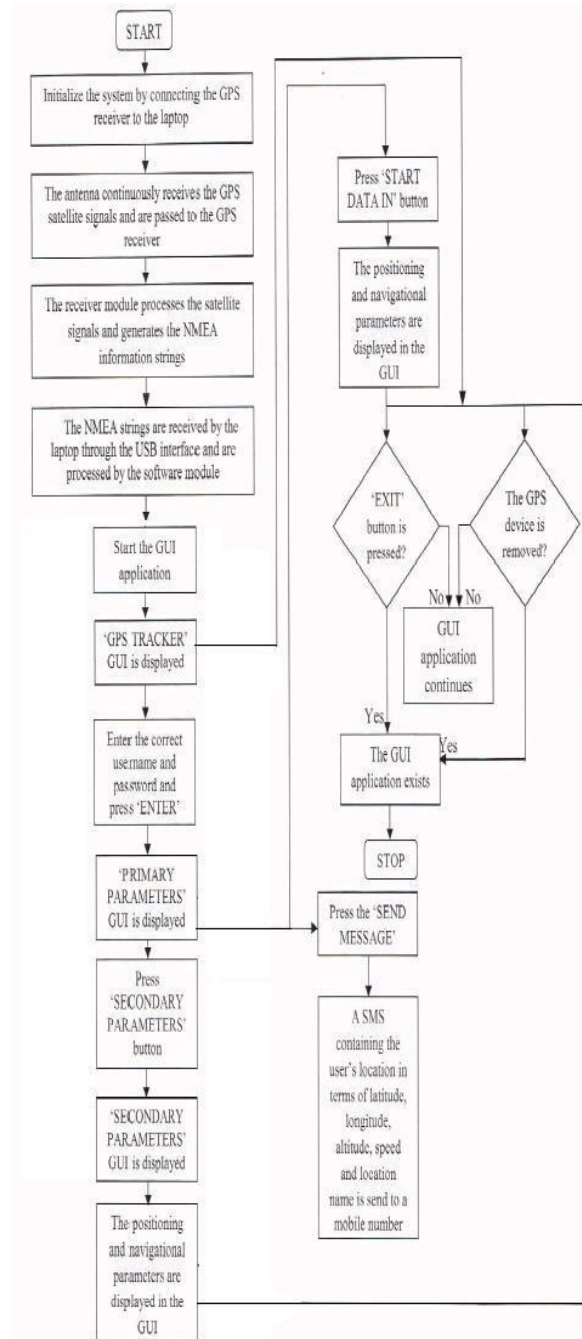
START

Initialize the system by connecting the GPS receiver to the laptop

The antenna continuously receives the GPS satellite signals and are passed to the GPS receiver

The receiver module processes the satellite signals and generates the NMEA information strings

The NMEA strings are received by the laptop through the USB interface and are processed by the software module

Start the GUI application

'GPS TRACKER' GUI is displayed

Enter the correct username and password and press 'ENTER'

'PRIMARY PARAMETERS' GUI is displayed

Press 'SECONDARY PARAMETERS' button

'SECONDARY PARAMETERS' GUI is displayed

The positioning and navigational parameters are displayed in the GUI

Press 'START DATA IN' button

The positioning and navigational parameters are displayed in the GUI

'EXIT' button is pressed?

The GPS device is removed?

No

No

GUI application continues

Yes

Yes

The GUI application exists

STOP

Press the 'SEND MESSAGE'

A SMS containing the user's location in terms of latitude, longitude, altitude, speed and location name is send to a mobile number